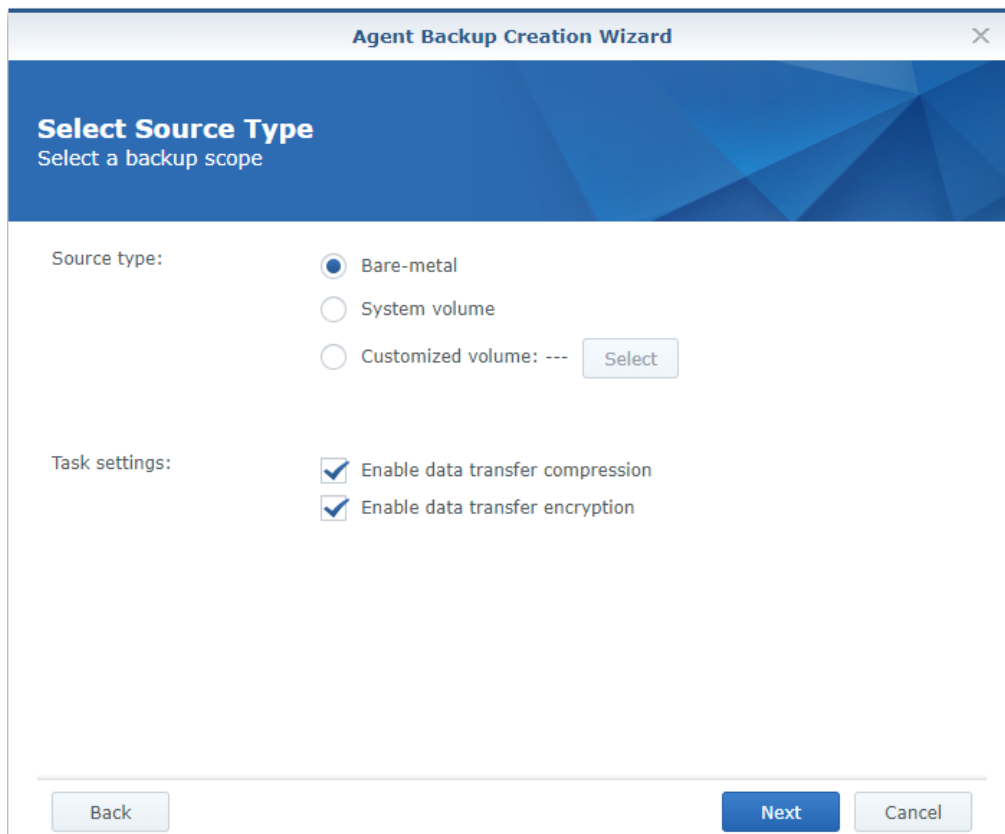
Agent Backup Creation Wizard

Select Source Type
Select a backup scope

Source type:
Bare-metal
System volume
Customized volume: ---
Select

Task settings:
Enable data transfer compression
Enable data transfer encryption

Back
Next
Cancel